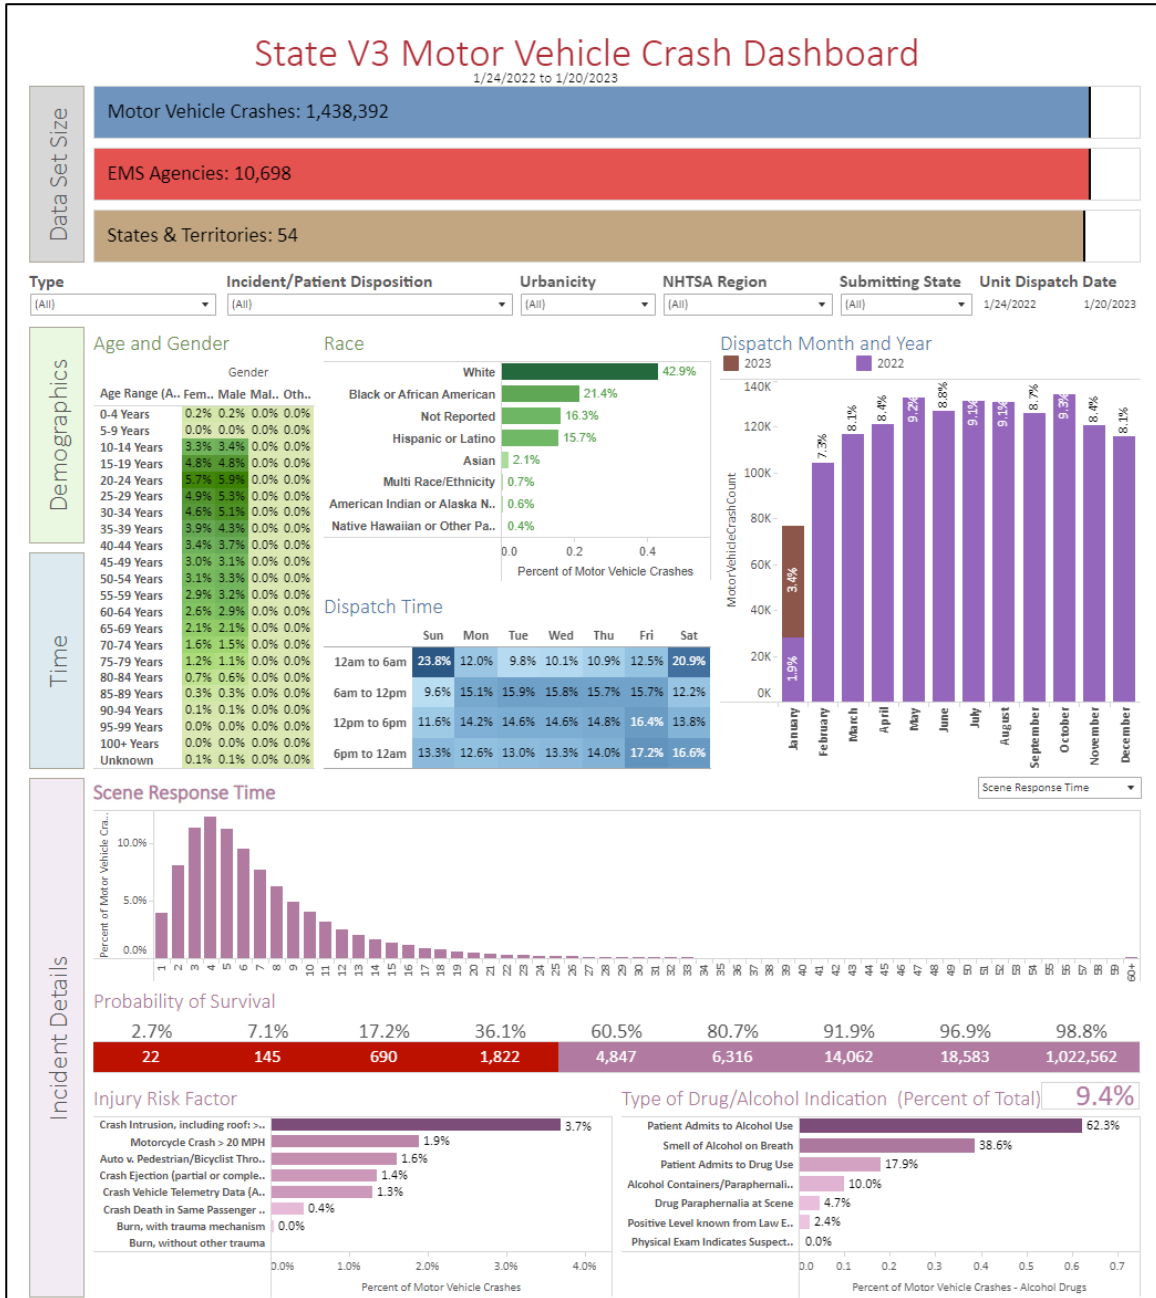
State V3 Motor Vehicle Crash Dashboard
1/24/2022 to 1/20/2023

Data Set Size

Motor Vehicle Crashes: 1,438,392

EMS Agencies: 10,698

States & Territories: 54

Type
(All)

Incident/Patient Disposition
(All)

Urbanicity
(All)

NHTSA Region
(All)

Submitting State
(All)

Unit Dispatch Date
1/24/2022 1/20/2023

Demographics

Age and Gender

Gender

| Age Range (A.. | Fem.. | Male | Mal.. | Oth.. |
|---|---|---|---|---|
| 0-4 Years | 0.2% | 0.2% | 0.0% | 0.0% |
| 5-9 Years | 0.0% | 0.0% | 0.0% | 0.0% |
| 10-14 Years | 3.3% | 3.4% | 0.0% | 0.0% |
| 15-19 Years | 4.8% | 4.8% | 0.0% | 0.0% |
| 20-24 Years | 5.7% | 5.9% | 0.0% | 0.0% |
| 25-29 Years | 4.9% | 5.3% | 0.0% | 0.0% |
| 30-34 Years | 4.6% | 5.1% | 0.0% | 0.0% |
| 35-39 Years | 3.9% | 4.3% | 0.0% | 0.0% |
| 40-44 Years | 3.4% | 3.7% | 0.0% | 0.0% |
| 45-49 Years | 3.0% | 3.1% | 0.0% | 0.0% |
| 50-54 Years | 3.1% | 3.3% | 0.0% | 0.0% |
| 55-59 Years | 2.9% | 3.2% | 0.0% | 0.0% |
| 60-64 Years | 2.6% | 2.9% | 0.0% | 0.0% |
| 65-69 Years | 2.1% | 2.1% | 0.0% | 0.0% |
| 70-74 Years | 1.6% | 1.5% | 0.0% | 0.0% |
| 75-79 Years | 1.2% | 1.1% | 0.0% | 0.0% |
| 80-84 Years | 0.7% | 0.6% | 0.0% | 0.0% |
| 85-89 Years | 0.3% | 0.3% | 0.0% | 0.0% |
| 90-94 Years | 0.1% | 0.1% | 0.0% | 0.0% |
| 95-99 Years | 0.0% | 0.0% | 0.0% | 0.0% |
| 100+ Years | 0.0% | 0.0% | 0.0% | 0.0% |
| Unknown | 0.1% | 0.1% | 0.0% | 0.0% |

Race

White 42.9%
Black or African American 21.4%
Not Reported 16.3%
Hispanic or Latino 15.7%
Asian 2.1%
Multi Race/Ethnicity 0.7%
American Indian or Alaska N.. 0.6%
Native Hawaiian or Other Pa.. 0.4%
0.0 0.2 0.4
Percent of Motor Vehicle Crashes

Dispatch Month and Year
2023 2022
140K 120K 100K 80K 60K 40K 20K 0K
Motor Vehicle Crash Count
3.4% 1.9% 7.3% 8.1% 8.4% 9.2% 8.8% 9.1% 9.1% 8.7% 9.3% 8.4% 8.1%
January February March April May June July August September October November December

Time

Dispatch Time

| | Sun | Mon | Tue | Wed | Thu | Fri | Sat |
|---|---|---|---|---|---|---|---|
| 12am to 6am | 23.8% | 12.0% | 9.8% | 10.1% | 10.9% | 12.5% | 20.9% |
| 6am to 12pm | 9.6% | 15.1% | 15.9% | 15.8% | 15.7% | 15.7% | 12.2% |
| 12pm to 6pm | 11.6% | 14.2% | 14.6% | 14.6% | 14.8% | 16.4% | 13.8% |
| 6pm to 12am | 13.3% | 12.6% | 13.0% | 13.3% | 14.0% | 17.2% | 16.6% |

Incident Details

Scene Response Time
Scene Response Time
Percent of Motor Vehicle Cra..
10.0% 5.0% 0.0%
1 2 3 4 5 6 7 8 9 10 11 12 13 14 15 16 17 18 19 20 21 22 23 24 25 26 27 28 29 30 31 32 33 34 35 36 37 38 39 40 41 42 43 44 45 46 47 48 49 50 51 52 53 54 55 56 57 58 59 60+

Probability of Survival

| 2.7% | 7.1% | 17.2% | 36.1% | 60.5% | 80.7% | 91.9% | 96.9% | 98.8% |
|---|---|---|---|---|---|---|---|---|
| 22 | 145 | 690 | 1,822 | 4,847 | 6,316 | 14,062 | 18,583 | 1,022,562 |

Injury Risk Factor
Crash Intrusion, including roof: >.. 3.7%
Motorcycle Crash > 20 MPH 1.9%
Auto v. Pedestrian/Bicyclist Thro.. 1.6%
Crash Ejection (partial or comple.. 1.4%
Crash Vehicle Telemetry Data (A.. 1.3%
Crash Death in Same Passenger .. 0.4%
Burn, with trauma mechanism 0.0%
Burn, without other trauma
0.0% 1.0% 2.0% 3.0% 4.0%
Percent of Motor Vehicle Crashes

Type of Drug/Alcohol Indication (Percent of Total) 9.4%
Patient Admits to Alcohol Use 62.3%
Smell of Alcohol on Breath 38.6%
Patient Admits to Drug Use 17.9%
Alcohol Containers/Paraphernali.. 10.0%
Drug Paraphernalia at Scene 4.7%
Positive Level known from Law E.. 2.4%
Physical Exam Indicates Suspect.. 0.0%
0.0 0.1 0.2 0.3 0.4 0.5 0.6 0.7
Percent of Motor Vehicle Crashes - Alcohol Drugs